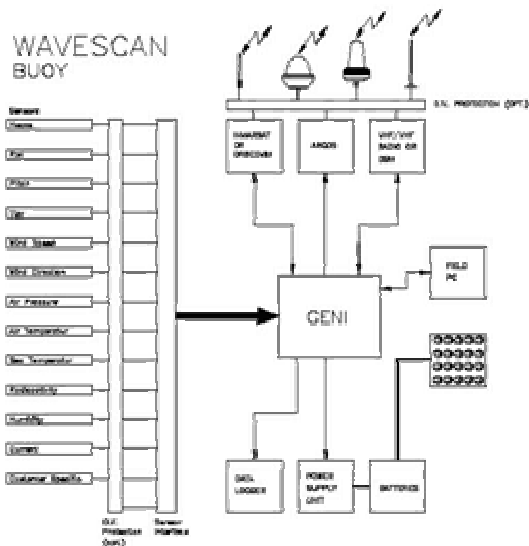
WAVESCAN
BUOY

Sensor
Heave
Pitch
Roll
Tilt
Wind Speed
Wind Direction
Air Pressure
Air Temperature
Sea Temperature
Radioactivity
Humidity
Current
Customer Specific

O.V. Protection (Opt.)
Sensor Interface

O.V. PROTECTION (OPT.)

INMARSAT OR ORBCOMM
ARGOS
UHF/VHF RADIO OR GSM

GENI

FIELD PC

DATA LOGGER
POWER SUPPLY UNIT
BATTERIES